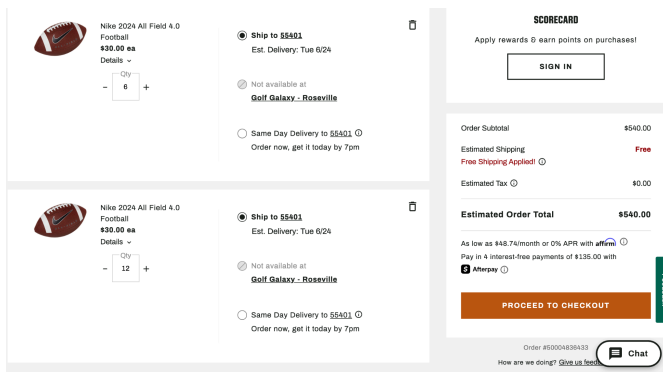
Nike 2024 All Field 4.0 Football
$30.00 ea
Details

Qty
-
6
+

Ship to 55401
Est. Delivery: Tue 6/24

Not available at
Golf Galaxy - Roseville

Same Day Delivery to 55401
Order now, get it today by 7pm

Nike 2024 All Field 4.0 Football
$30.00 ea
Details

Qty
-
12
+

Ship to 55401
Est. Delivery: Tue 6/24

Not available at
Golf Galaxy - Roseville

Same Day Delivery to 55401
Order now, get it today by 7pm

SCORECARD
Apply rewards & earn points on purchases!
SIGN IN

| | |
|---|---|
| Order Subtotal | $540.00 |
| Estimated Shipping | Free |
| Free Shipping Applied! | |
| Estimated Tax | $0.00 |
| Estimated Order Total | $540.00 |

As low as $48.74/month or 0% APR with affirm
Pay in 4 interest-free payments of $135.00 with Afterpay

PROCEED TO CHECKOUT

Order #50004836433
How are we doing? Give us feed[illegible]

Chat